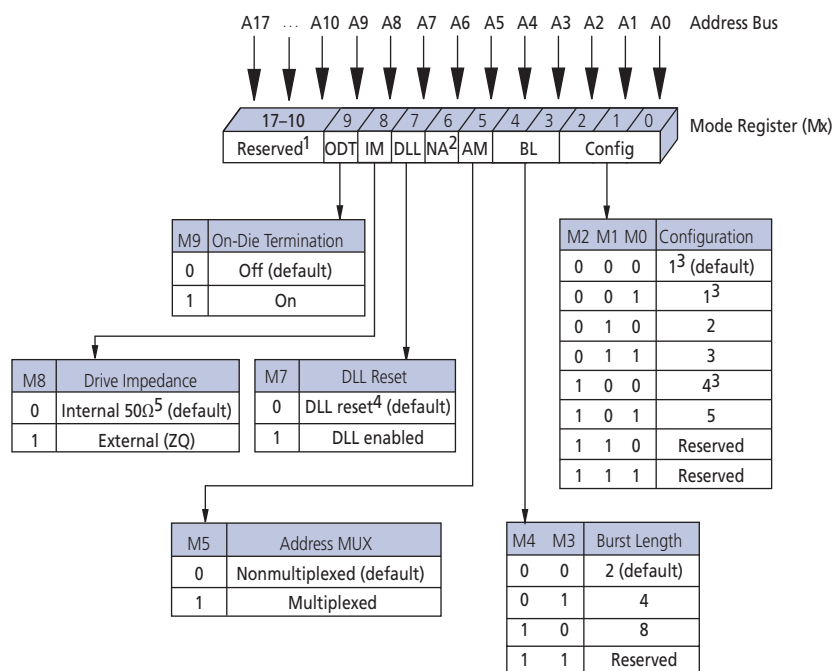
A17 … A10 A9 A8 A7 A6 A5 A4 A3 A2 A1 A0 Address Bus

| 17–10 | 9 | 8 | 7 | 6 | 5 | 4 | 3 | 2 | 1 | 0 |
|---|---|---|---|---|---|---|---|---|---|---|
| Reserved$^1$ | ODT | IM | DLL | NA$^2$ | AM | BL | | Config | | |

Mode Register (Mx)

| M9 | On-Die Termination |
|---|---|
| 0 | Off (default) |
| 1 | On |

| M2 | M1 | M0 | Configuration |
|---|---|---|---|
| 0 | 0 | 0 | 1$^3$ (default) |
| 0 | 0 | 1 | 1$^3$ |
| 0 | 1 | 0 | 2 |
| 0 | 1 | 1 | 3 |
| 1 | 0 | 0 | 4$^3$ |
| 1 | 0 | 1 | 5 |
| 1 | 1 | 0 | Reserved |
| 1 | 1 | 1 | Reserved |

| M8 | Drive Impedance |
|---|---|
| 0 | Internal 50$\Omega^5$ (default) |
| 1 | External (ZQ) |

| M7 | DLL Reset |
|---|---|
| 0 | DLL reset$^4$ (default) |
| 1 | DLL enabled |

| M5 | Address MUX |
|---|---|
| 0 | Nonmultiplexed (default) |
| 1 | Multiplexed |

| M4 | M3 | Burst Length |
|---|---|---|
| 0 | 0 | 2 (default) |
| 0 | 1 | 4 |
| 1 | 0 | 8 |
| 1 | 1 | Reserved |